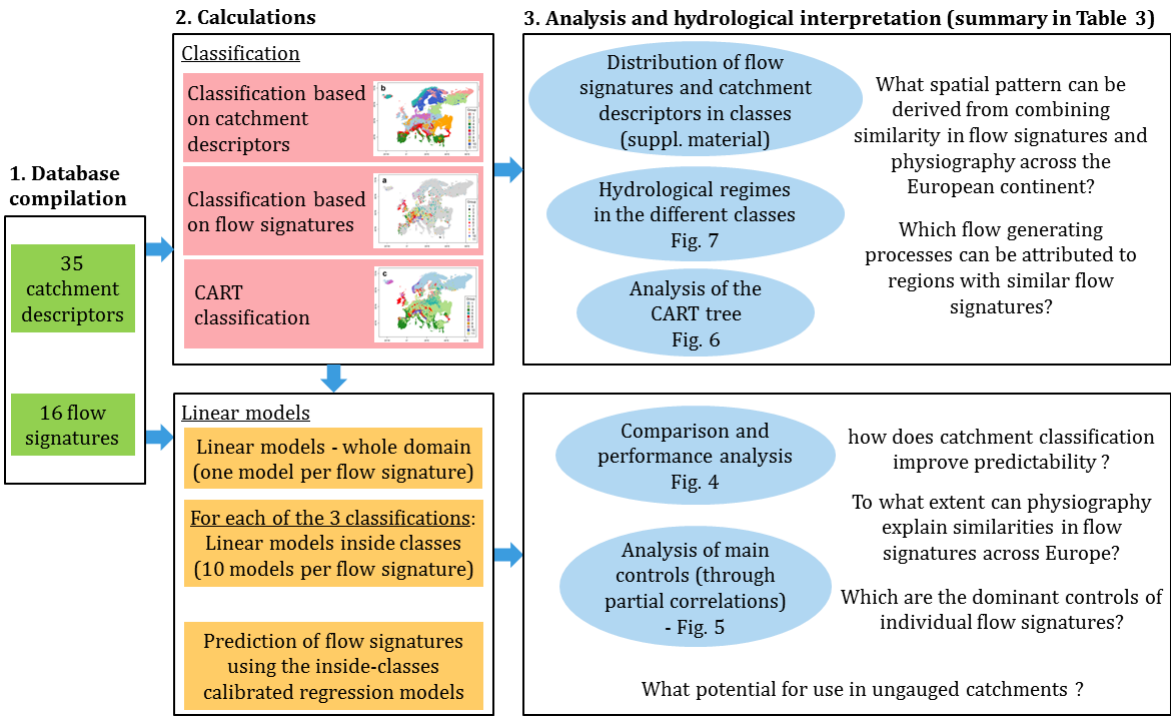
2. Calculations

3. Analysis and hydrological interpretation (summary in Table 3)

1. Database compilation

35 catchment descriptors

16 flow signatures

Classification

Classification based on catchment descriptors

Classification based on flow signatures

CART classification

Linear models

Linear models - whole domain (one model per flow signature)

For each of the 3 classifications: Linear models inside classes (10 models per flow signature)

Prediction of flow signatures using the inside-classes calibrated regression models

Distribution of flow signatures and catchment descriptors in classes (suppl. material)

Hydrological regimes in the different classes Fig. 7

Analysis of the CART tree Fig. 6

What spatial pattern can be derived from combining similarity in flow signatures and physiography across the European continent?

Which flow generating processes can be attributed to regions with similar flow signatures?

Comparison and performance analysis Fig. 4

Analysis of main controls (through partial correlations) - Fig. 5

how does catchment classification improve predictability ?

To what extent can physiography explain similarities in flow signatures across Europe?

Which are the dominant controls of individual flow signatures?

What potential for use in ungauged catchments ?